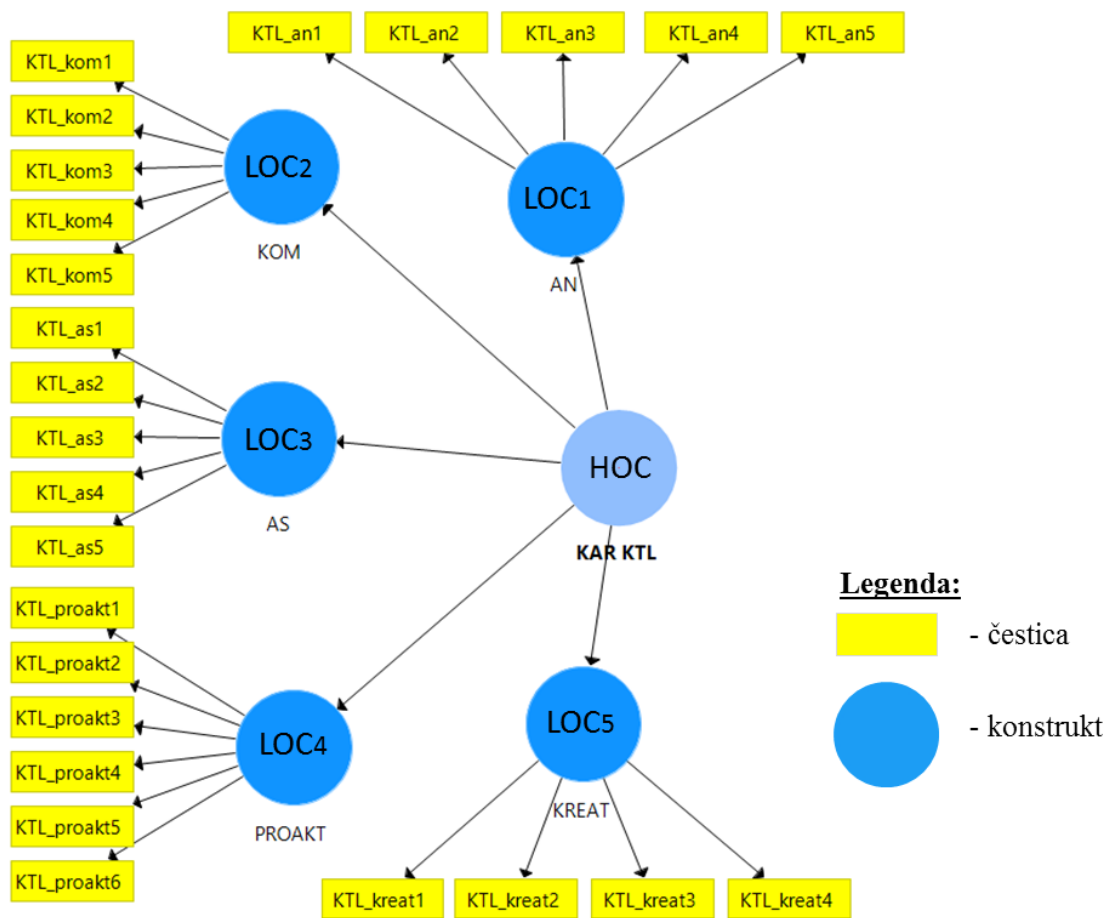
KTL_an1 KTL_an2 KTL_an3 KTL_an4 KTL_an5

KTL_kom1
KTL_kom2
KTL_kom3
KTL_kom4
KTL_kom5

LOC2
KOM

LOC1
AN

KTL_as1
KTL_as2
KTL_as3
KTL_as4
KTL_as5

LOC3
AS

HOC
KAR KTL

KTL_proakt1
KTL_proakt2
KTL_proakt3
KTL_proakt4
KTL_proakt5
KTL_proakt6

LOC4
PROAKT

LOC5
KREAT

KTL_kreat1 KTL_kreat2 KTL_kreat3 KTL_kreat4

Legenda:
- čestica
- konstrukt